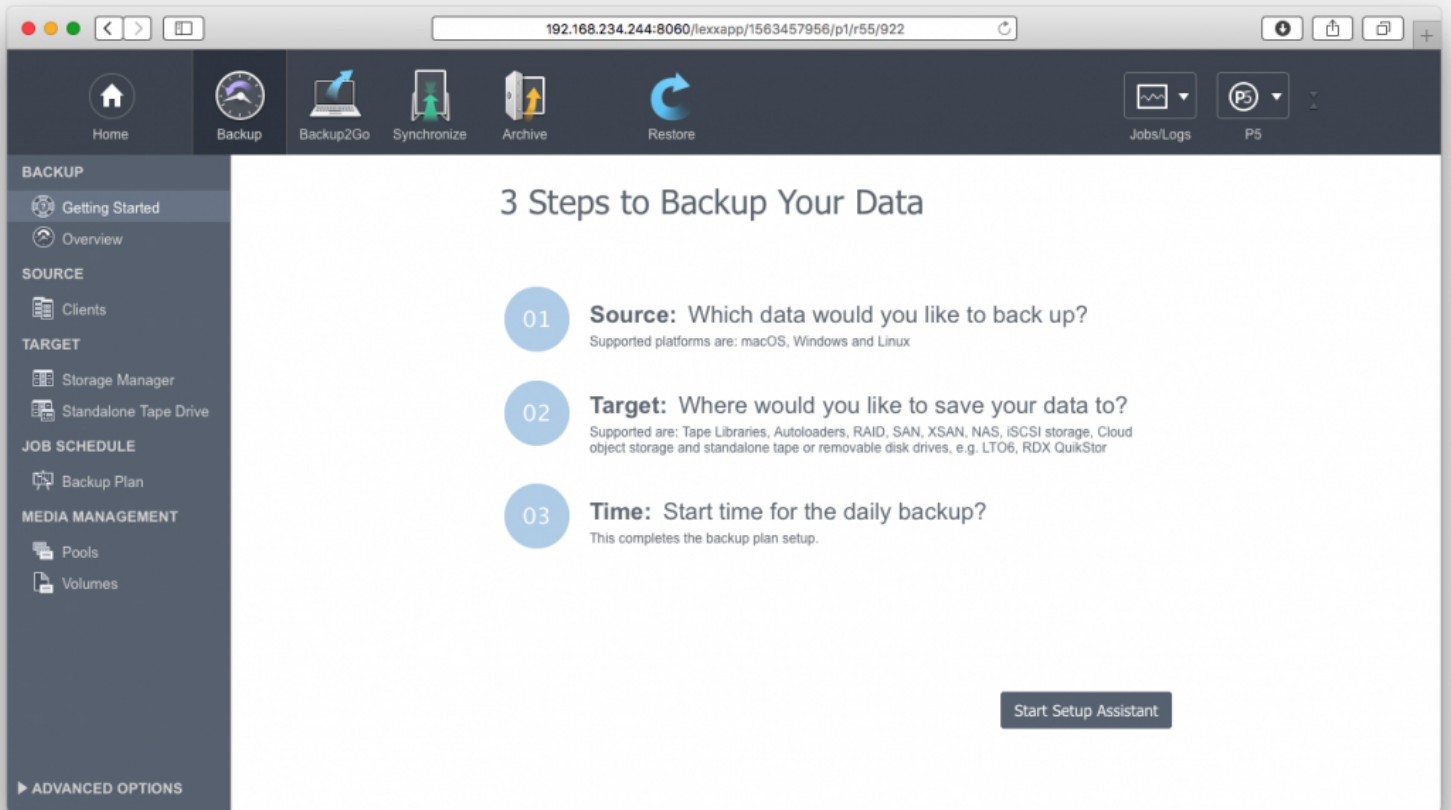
192.168.234.244:8060/lexxapp/1563457956/p1/r55/922

Home
Backup
Backup2Go
Synchronize
Archive
Restore
Jobs/Logs
P5

BACKUP
Getting Started
Overview
SOURCE
Clients
TARGET
Storage Manager
Standalone Tape Drive
JOB SCHEDULE
Backup Plan
MEDIA MANAGEMENT
Pools
Volumes

▶ ADVANCED OPTIONS

3 Steps to Backup Your Data

01
Source: Which data would you like to back up?
Supported platforms are: macOS, Windows and Linux

02
Target: Where would you like to save your data to?
Supported are: Tape Libraries, Autoloaders, RAID, SAN, XSAN, NAS, iSCSI storage, Cloud object storage and standalone tape or removable disk drives, e.g. LTO6, RDX QuikStor

03
Time: Start time for the daily backup?
This completes the backup plan setup.

Start Setup Assistant